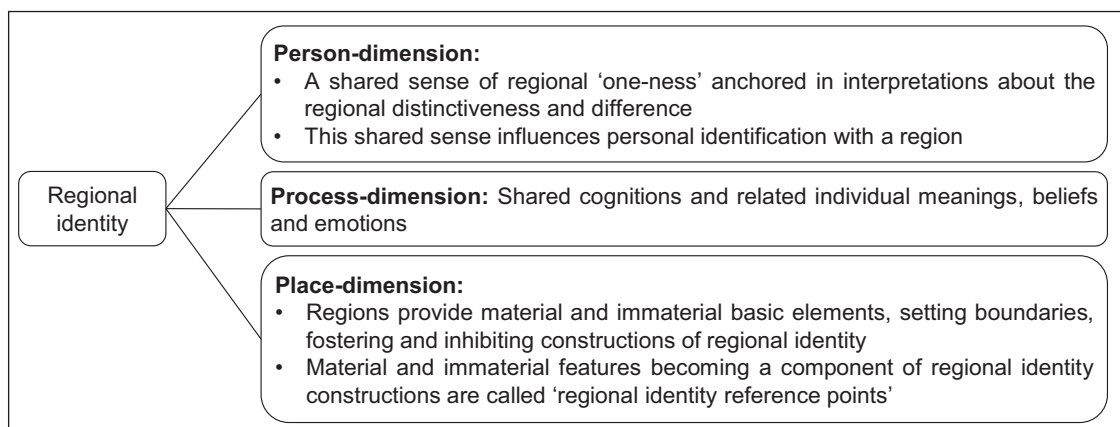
Regional identity

**Person-dimension:**
• A shared sense of regional 'one-ness' anchored in interpretations about the regional distinctiveness and difference
• This shared sense influences personal identification with a region

**Process-dimension:** Shared cognitions and related individual meanings, beliefs and emotions

**Place-dimension:**
• Regions provide material and immaterial basic elements, setting boundaries, fostering and inhibiting constructions of regional identity
• Material and immaterial features becoming a component of regional identity constructions are called 'regional identity reference points'